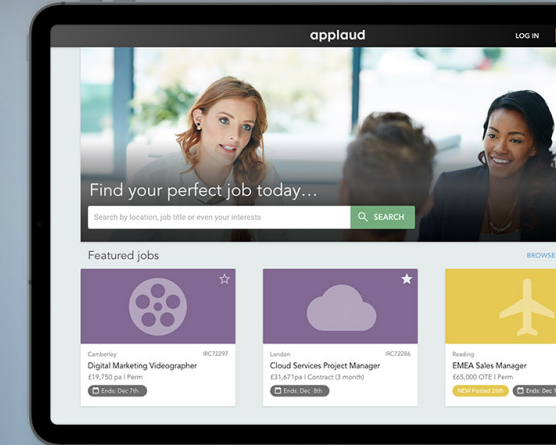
applaud

LOG IN

Find your perfect job today...

Search by location, job title or even your interests

SEARCH

Featured jobs

BROWSE

Camberley IRC72297
Digital Marketing Videographer
£19,750 pa | Perm
Ends: Dec 7th

London IRC72286
Cloud Services Project Manager
£31,671pa | Contract (3 month)
Ends: Dec 8th

Reading
EMEA Sales Manager
£65,000 OTE | Perm
NEW Posted 28th
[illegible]